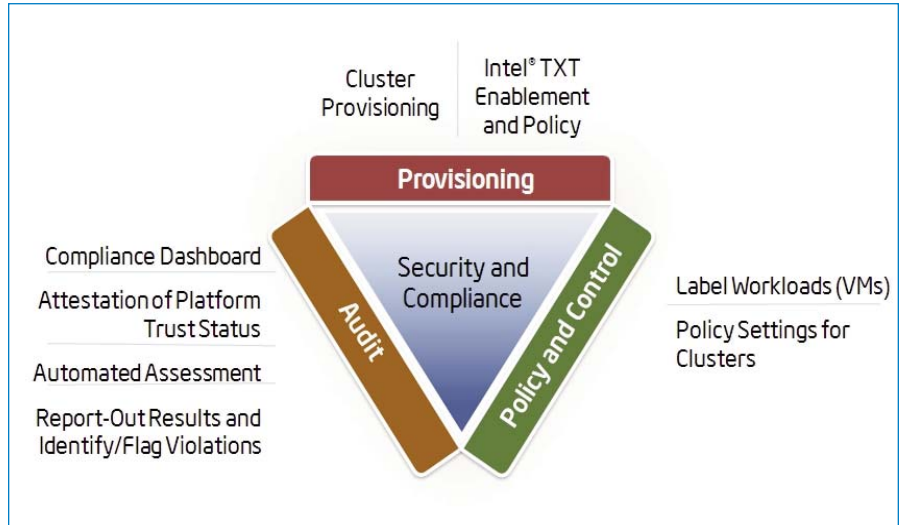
Cluster Provisioning

Intel® TXT Enablement and Policy

Provisioning

Security and Compliance

Compliance Dashboard

Attestation of Platform Trust Status

Automated Assessment

Report-Out Results and Identify/Flag Violations

Audit

Policy and Control

Label Workloads (VMs)

Policy Settings for Clusters